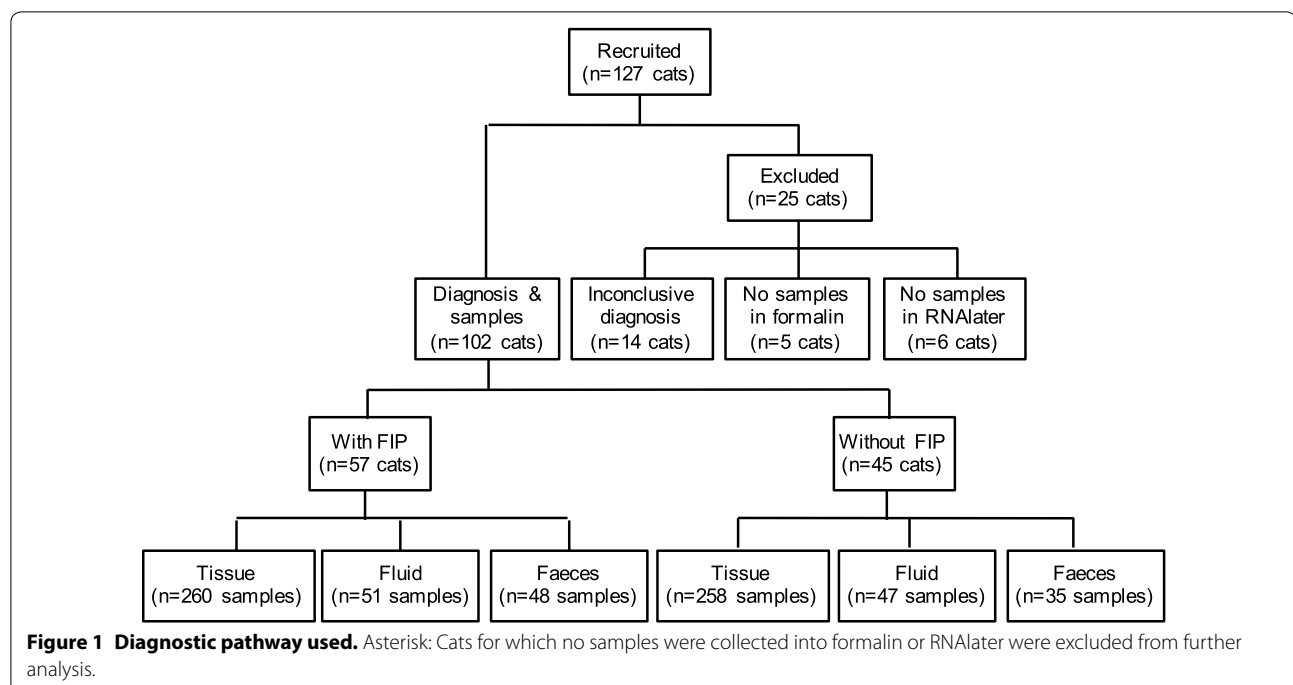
Recruited
(n=127 cats)

Excluded
(n=25 cats)

Diagnosis & samples
(n=102 cats)

Inconclusive diagnosis
(n=14 cats)

No samples in formalin
(n=5 cats)

No samples in RNAlater
(n=6 cats)

With FIP
(n=57 cats)

Without FIP
(n=45 cats)

Tissue
(n=260 samples)

Fluid
(n=51 samples)

Faeces
(n=48 samples)

Tissue
(n=258 samples)

Fluid
(n=47 samples)

Faeces
(n=35 samples)

**Figure 1 Diagnostic pathway used.** Asterisk: Cats for which no samples were collected into formalin or RNAlater were excluded from further analysis.